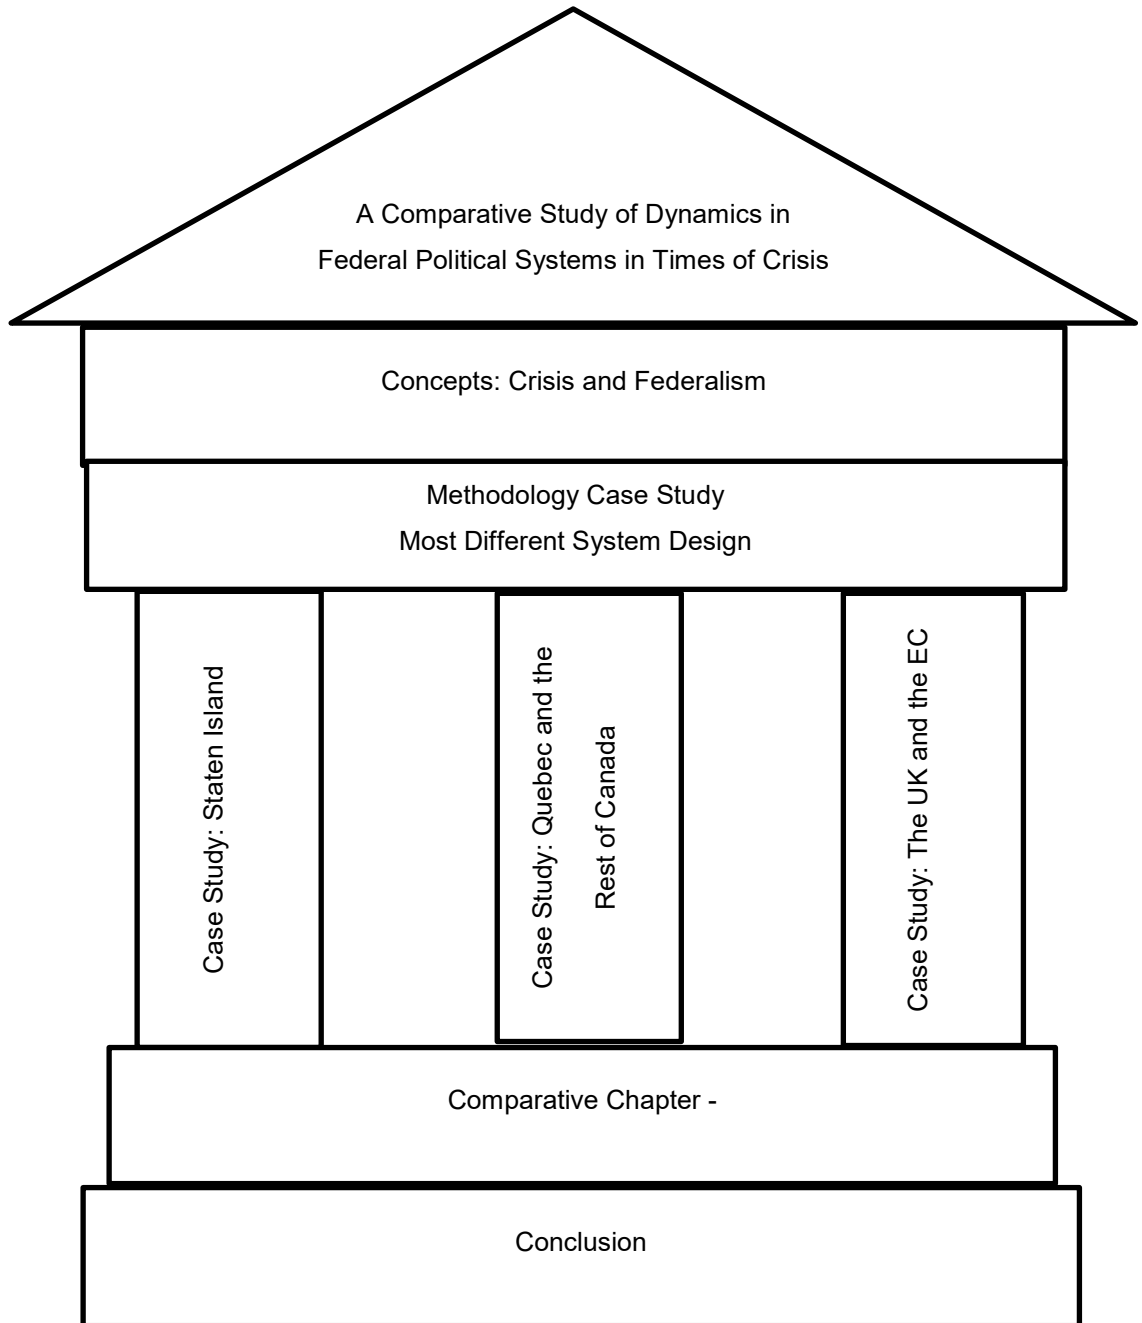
A Comparative Study of Dynamics in Federal Political Systems in Times of Crisis

Concepts: Crisis and Federalism

Methodology Case Study
Most Different System Design

Case Study: Staten Island

Case Study: Quebec and the Rest of Canada

Case Study: The UK and the EC

Comparative Chapter -

Conclusion